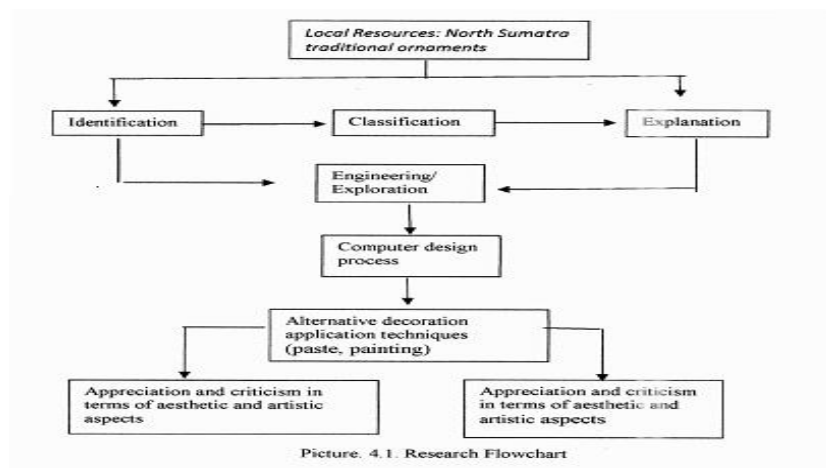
Local Resources: North Sumatra traditional ornaments

Identification

Classification

Explanation

Engineering/ Exploration

Computer design process

Alternative decoration application techniques (paste, painting)

Appreciation and criticism in terms of aesthetic and artistic aspects

Appreciation and criticism in terms of aesthetic and artistic aspects

Picture. 4.1. Research Flowchart